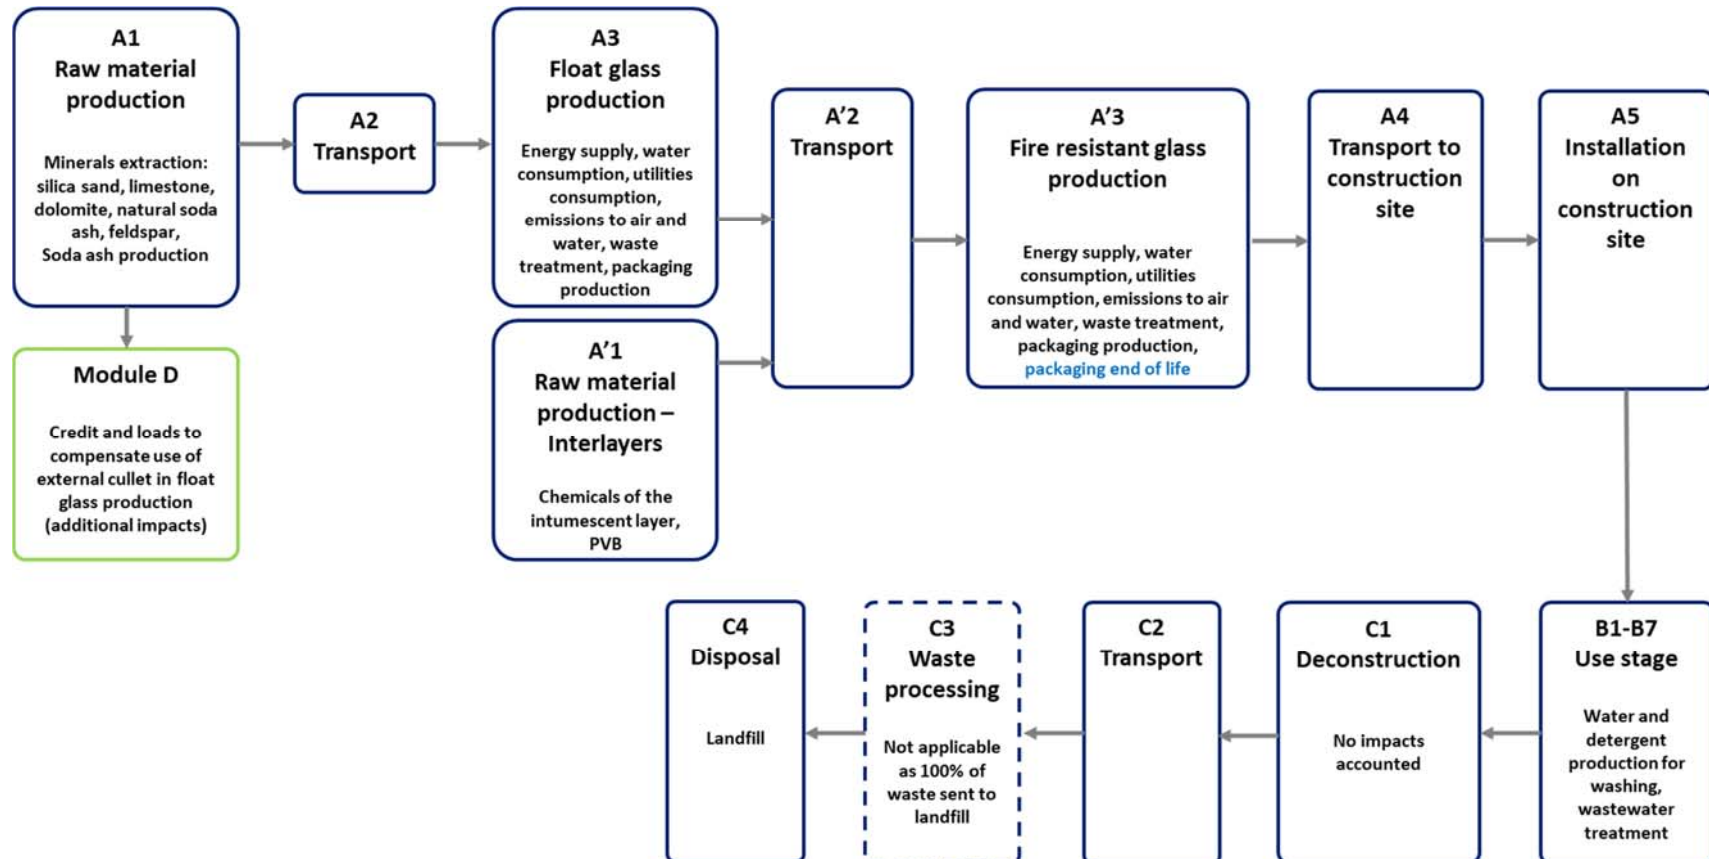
A1
Raw material production

Minerals extraction: silica sand, limestone, dolomite, natural soda ash, feldspar, Soda ash production

A2
Transport

A3
Float glass production

Energy supply, water consumption, utilities consumption, emissions to air and water, waste treatment, packaging production

A'2
Transport

A'3
Fire resistant glass production

Energy supply, water consumption, utilities consumption, emissions to air and water, waste treatment, packaging production, packaging end of life

A4
Transport to construction site

A5
Installation on construction site

Module D

Credit and loads to compensate use of external cullet in float glass production (additional impacts)

A'1
Raw material production – Interlayers

Chemicals of the intumescent layer, PVB

C4
Disposal

Landfill

C3
Waste processing

Not applicable as 100% of waste sent to landfill

C2
Transport

C1
Deconstruction

No impacts accounted

B1-B7
Use stage

Water and detergent production for washing, wastewater treatment